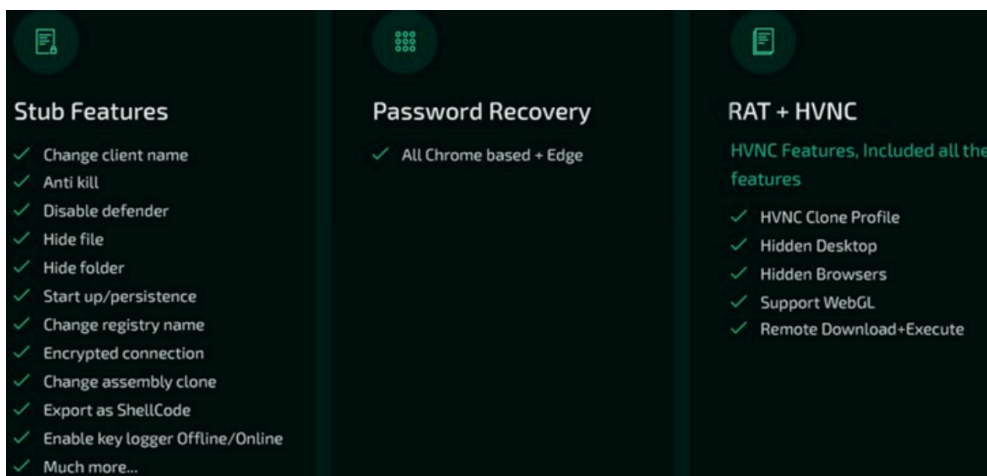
Stub Features

✓ Change client name
✓ Anti kill
✓ Disable defender
✓ Hide file
✓ Hide folder
✓ Start up/persistence
✓ Change registry name
✓ Encrypted connection
✓ Change assembly clone
✓ Export as ShellCode
✓ Enable key logger Offline/Online
✓ Much more...

Password Recovery

✓ All Chrome based + Edge

RAT + HVNC

HVNC Features, Included all the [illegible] features

✓ HVNC Clone Profile
✓ Hidden Desktop
✓ Hidden Browsers
✓ Support WebGL
✓ Remote Download+Execute